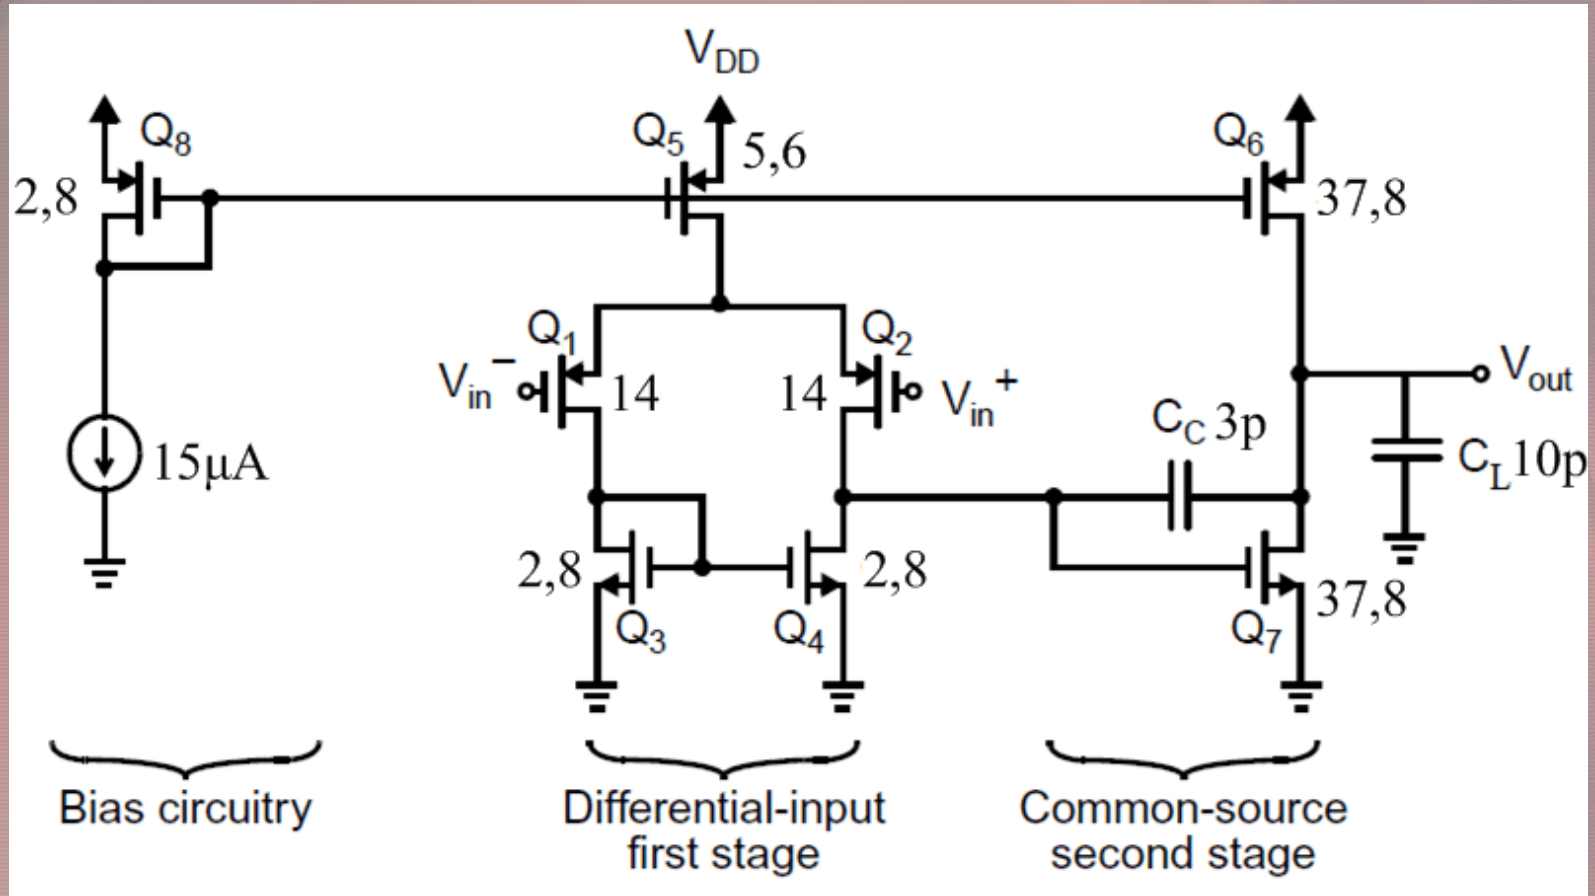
$V_{DD}$

$Q_8$

2,8

$Q_5$

5,6

$Q_6$

37,8

$Q_1$

$Q_2$

$V_{in}^-$

14

14

$V_{in}^+$

$V_{out}$

15μA

$C_C$ 3p

$C_L$10p

2,8

2,8

$Q_3$

$Q_4$

37,8

$Q_7$

Bias circuitry

Differential-input first stage

Common-source second stage